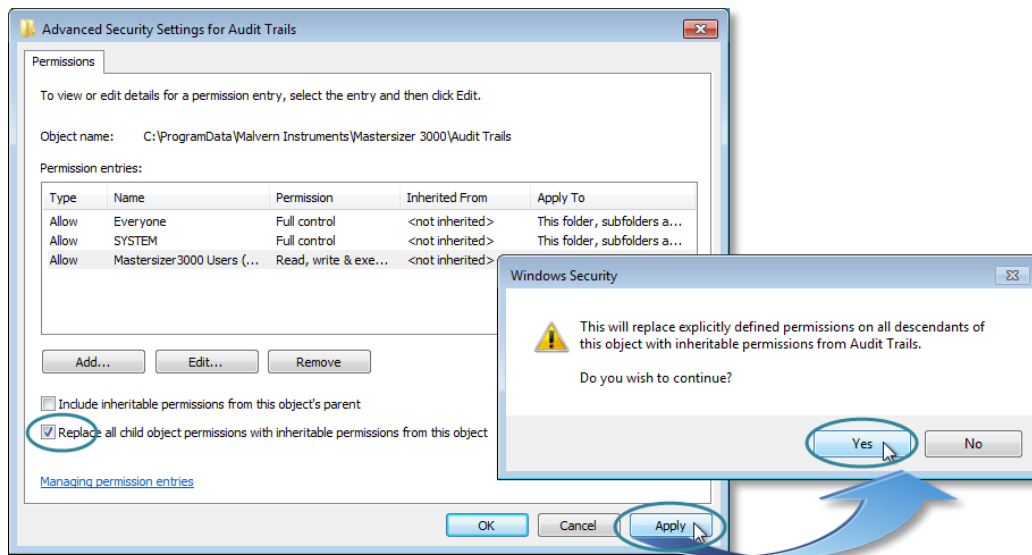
Advanced Security Settings for Audit Trails

Permissions

To view or edit details for a permission entry, select the entry and then click Edit.

Object name: C:\ProgramData\Malvern Instruments\Mastersizer 3000\Audit Trails

Permission entries:

| Type | Name | Permission | Inherited From | Apply To |
|---|---|---|---|---|
| Allow | Everyone | Full control | <not inherited> | This folder, subfolders a... |
| Allow | SYSTEM | Full control | <not inherited> | This folder, subfolders a... |
| Allow | Mastersizer3000 Users (... | Read, write & exe... | <not inherited> | |

Add... Edit... Remove

Include inheritable permissions from this object's parent

Replace all child object permissions with inheritable permissions from this object

Managing permission entries

OK Cancel Apply

Windows Security

This will replace explicitly defined permissions on all descendants of this object with inheritable permissions from Audit Trails.

Do you wish to continue?

Yes No